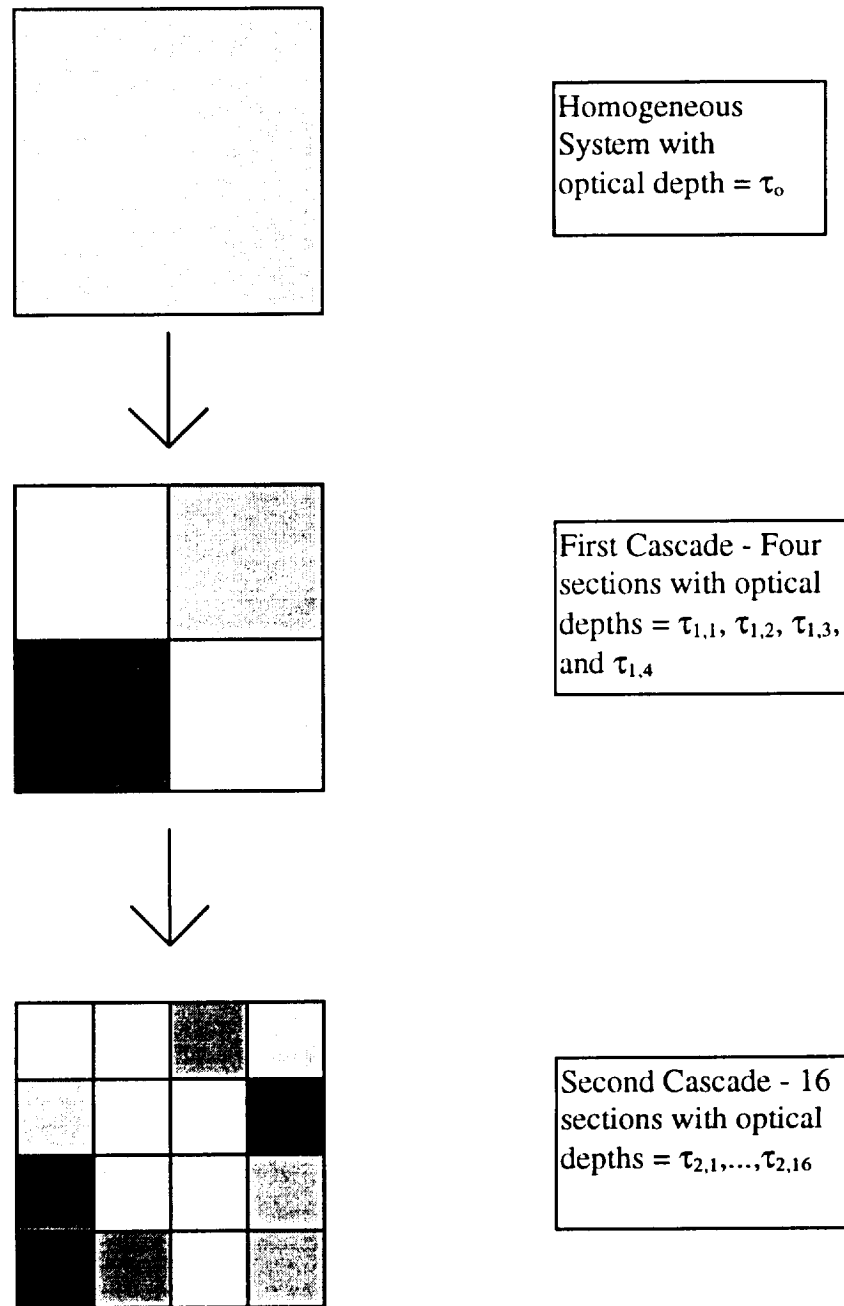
Homogeneous System with optical depth = $\tau_o$

First Cascade - Four sections with optical depths = $\tau_{1,1}$, $\tau_{1,2}$, $\tau_{1,3}$, and $\tau_{1,4}$

Second Cascade - 16 sections with optical depths = $\tau_{2,1},...,\tau_{2,16}$